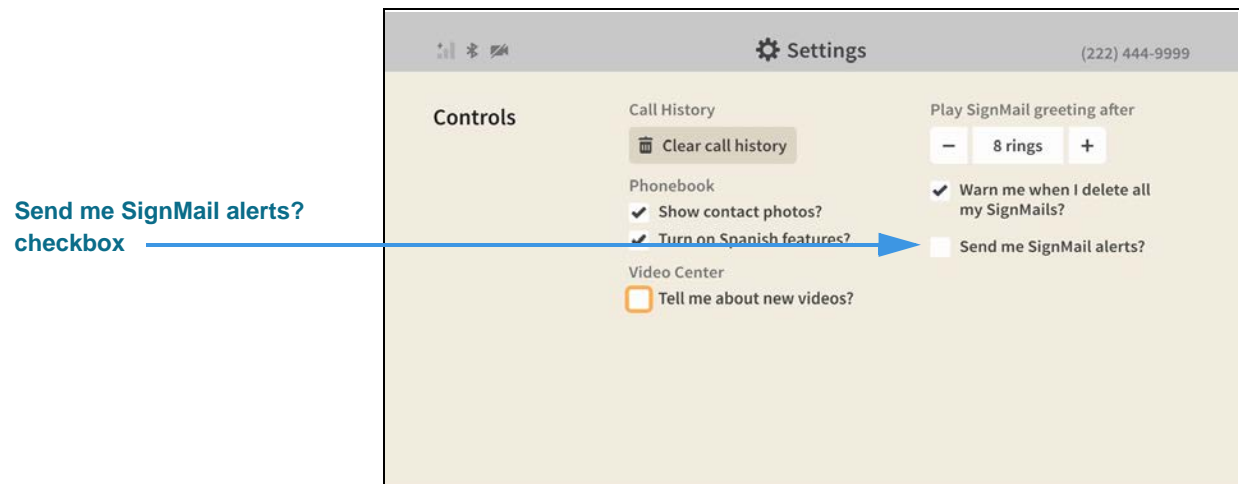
Send me SignMail alerts? checkbox

Settings

(222) 444-9999

Controls

Call History

Clear call history

Phonebook

Show contact photos?

Turn on Spanish features?

Video Center

Tell me about new videos?

Play SignMail greeting after

−

8 rings

+

Warn me when I delete all my SignMails?

Send me SignMail alerts?